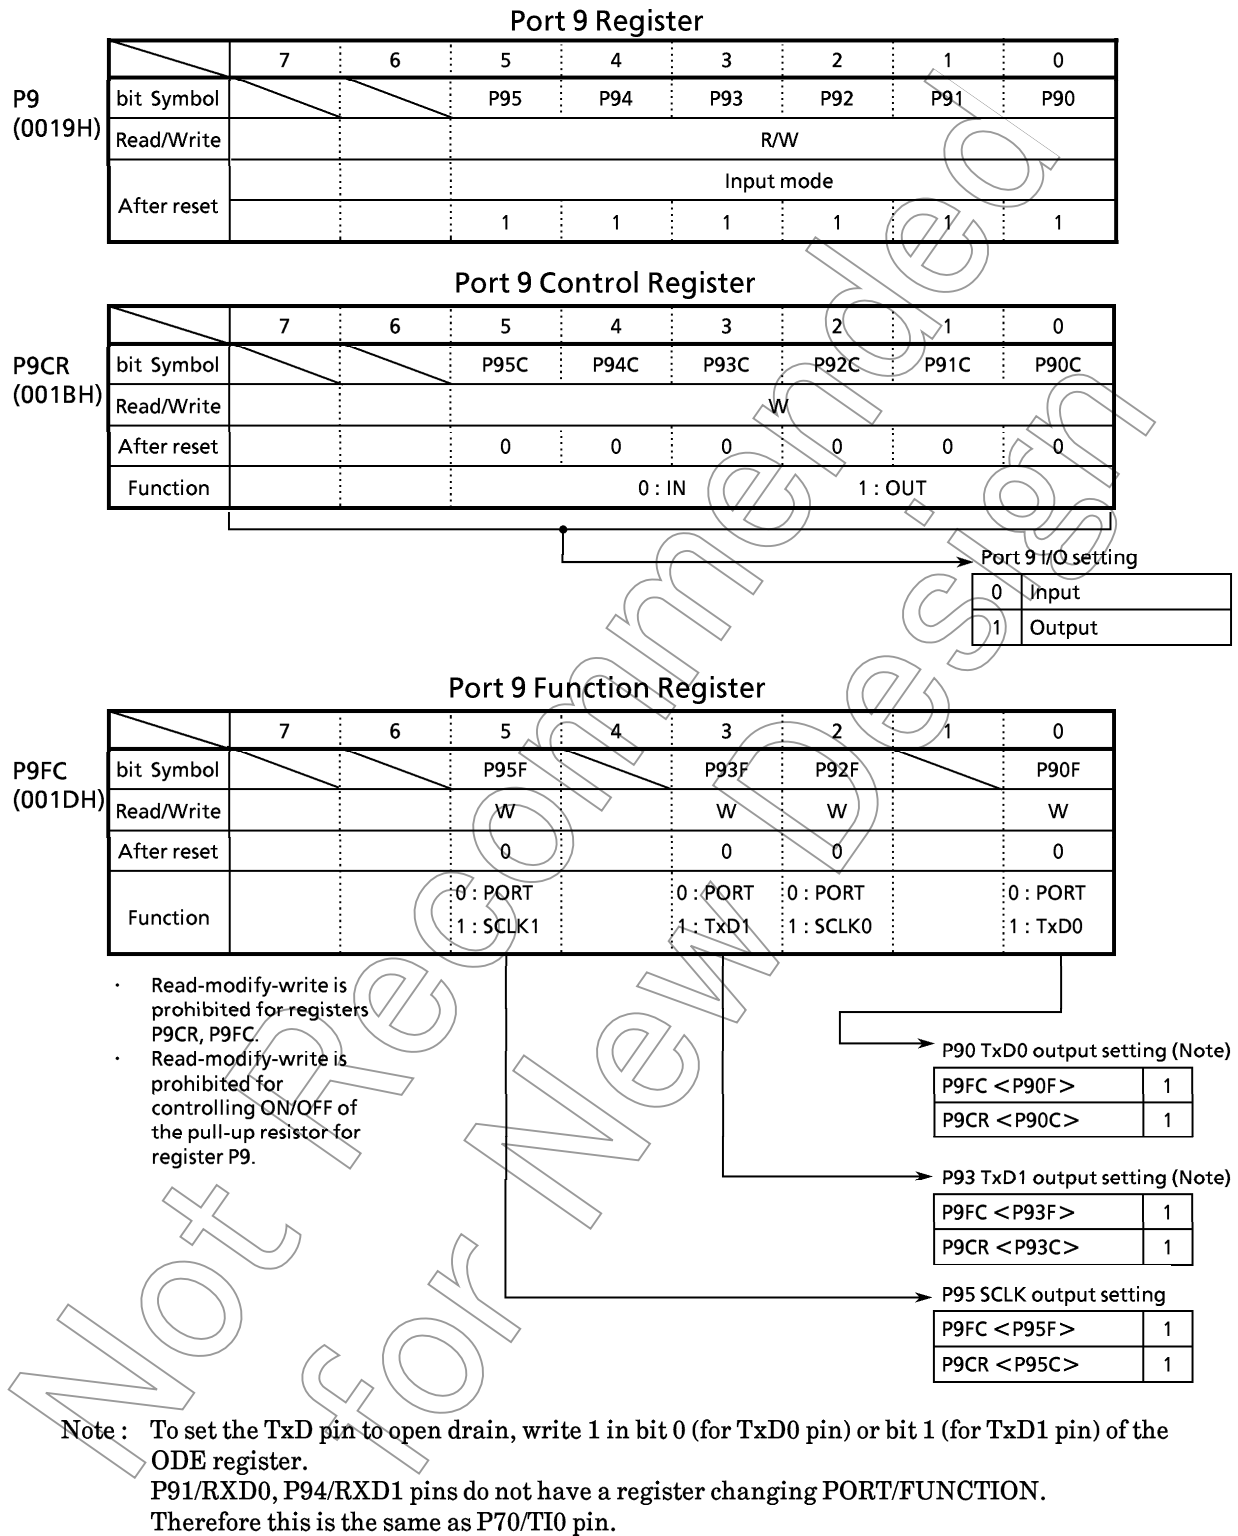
Port 9 Register

P9
(0019H)

| | 7 | 6 | 5 | 4 | 3 | 2 | 1 | 0 |
|---|---|---|---|---|---|---|---|---|
| bit Symbol | | | P95 | P94 | P93 | P92 | P91 | P90 |
| Read/Write | | | R/W | | | | | |
| After reset | | | Input mode | | | | | |
| | | | 1 | 1 | 1 | 1 | 1 | 1 |

Port 9 Control Register

P9CR
(001BH)

| | 7 | 6 | 5 | 4 | 3 | 2 | 1 | 0 |
|---|---|---|---|---|---|---|---|---|
| bit Symbol | | | P95C | P94C | P93C | P92C | P91C | P90C |
| Read/Write | | | W | | | | | |
| After reset | | | 0 | 0 | 0 | 0 | 0 | 0 |
| Function | | | 0 : IN | | 1 : OUT | | | |

Port 9 I/O setting

| 0 | Input |
|---|---|
| 1 | Output |

Port 9 Function Register

P9FC
(001DH)

| | 7 | 6 | 5 | 4 | 3 | 2 | 1 | 0 |
|---|---|---|---|---|---|---|---|---|
| bit Symbol | | | P95F | | P93F | P92F | | P90F |
| Read/Write | | | W | | W | W | | W |
| After reset | | | 0 | | 0 | 0 | | 0 |
| Function | | | 0 : PORT 1 : SCLK1 | | 0 : PORT 1 : TxD1 | 0 : PORT 1 : SCLK0 | | 0 : PORT 1 : TxD0 |

· Read-modify-write is prohibited for registers P9CR, P9FC.
· Read-modify-write is prohibited for controlling ON/OFF of the pull-up resistor for register P9.

P90 TxD0 output setting (Note)

| P9FC <P90F> | 1 |
|---|---|
| P9CR <P90C> | 1 |

P93 TxD1 output setting (Note)

| P9FC <P93F> | 1 |
|---|---|
| P9CR <P93C> | 1 |

P95 SCLK output setting

| P9FC <P95F> | 1 |
|---|---|
| P9CR <P95C> | 1 |

Note : To set the TxD pin to open drain, write 1 in bit 0 (for TxD0 pin) or bit 1 (for TxD1 pin) of the ODE register.
P91/RXD0, P94/RXD1 pins do not have a register changing PORT/FUNCTION.
Therefore this is the same as P70/TI0 pin.

Not Recommended for New Design